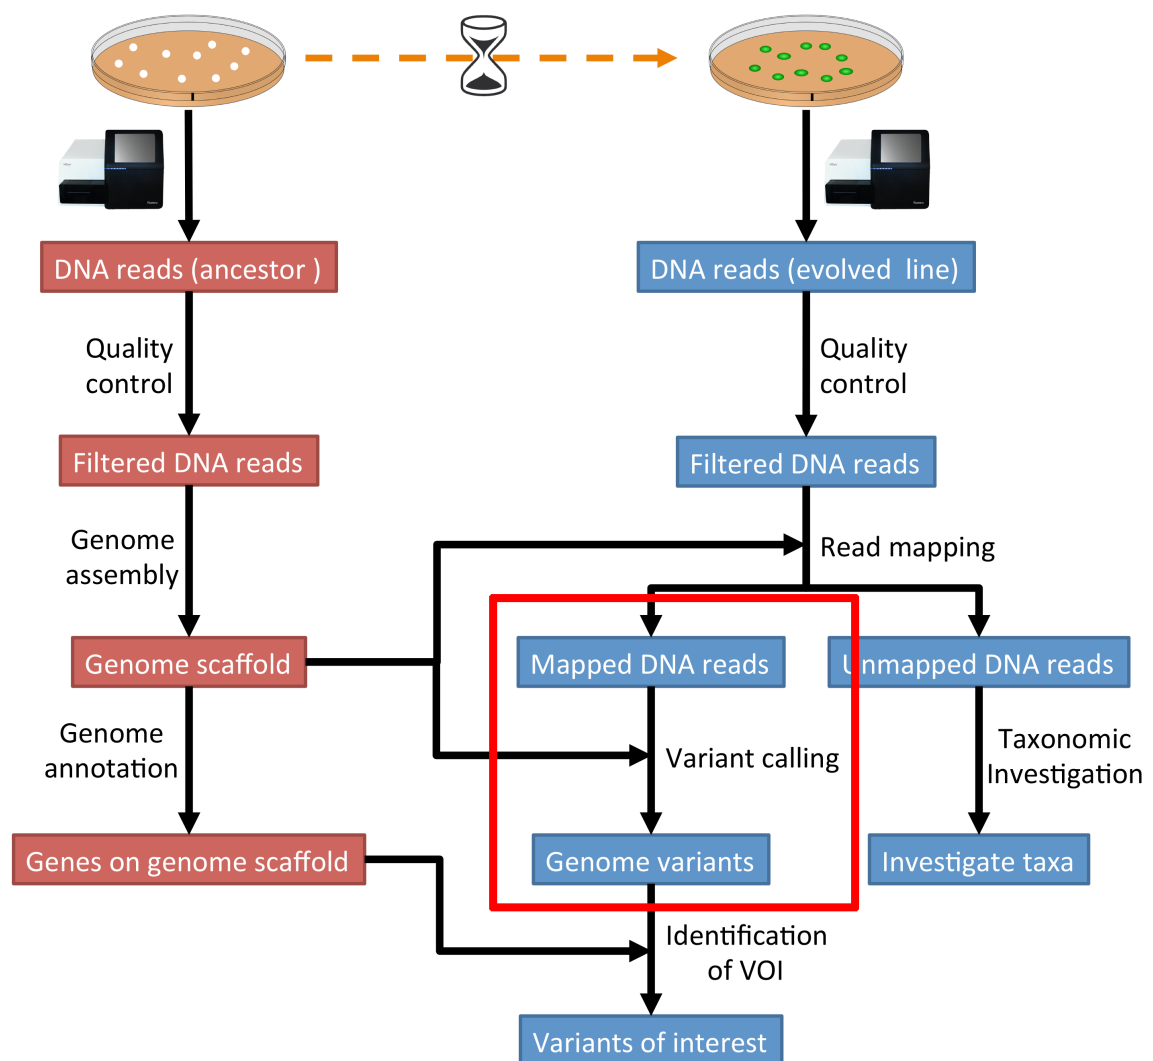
DNA reads (ancestor )

Quality control

Filtered DNA reads

Genome assembly

Genome scaffold

Genome annotation

Genes on genome scaffold

DNA reads (evolved line)

Quality control

Filtered DNA reads

Read mapping

Mapped DNA reads

Unmapped DNA reads

Variant calling

Taxonomic Investigation

Genome variants

Investigate taxa

Identification of VOI

Variants of interest